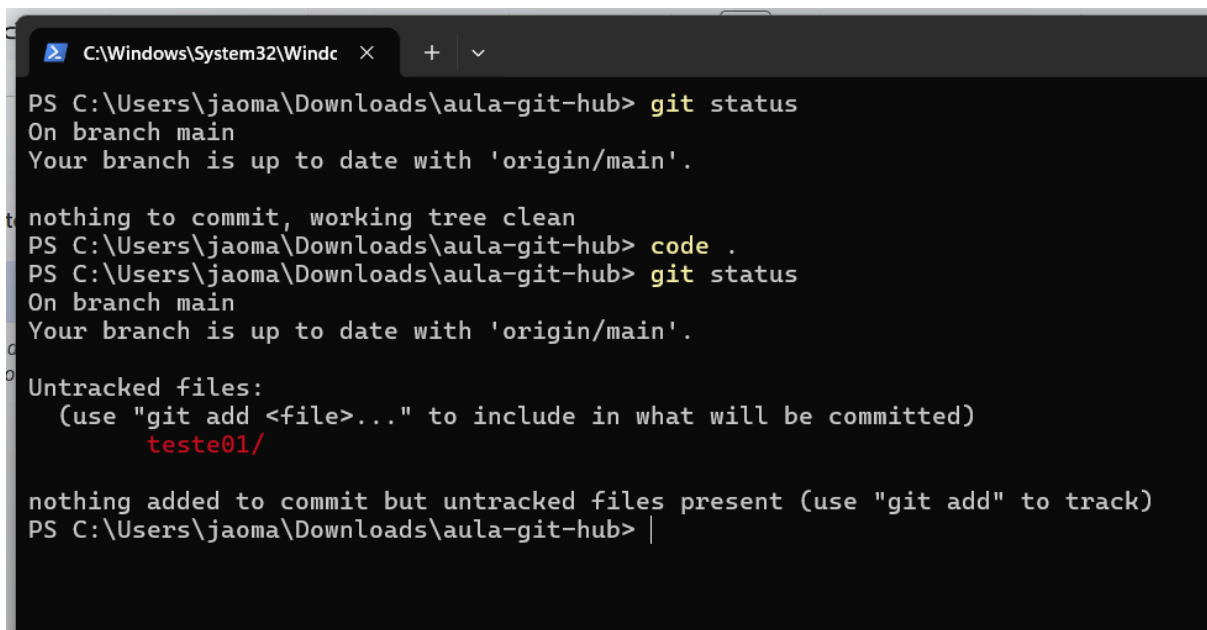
C:\Windows\System32\Windc ×

PS C:\Users\jaoma\Downloads\aula-git-hub> git status
On branch main
Your branch is up to date with 'origin/main'.

nothing to commit, working tree clean
PS C:\Users\jaoma\Downloads\aula-git-hub> code .
PS C:\Users\jaoma\Downloads\aula-git-hub> git status
On branch main
Your branch is up to date with 'origin/main'.

Untracked files:
  (use "git add <file>..." to include in what will be committed)
        teste01/

nothing added to commit but untracked files present (use "git add" to track)
PS C:\Users\jaoma\Downloads\aula-git-hub>